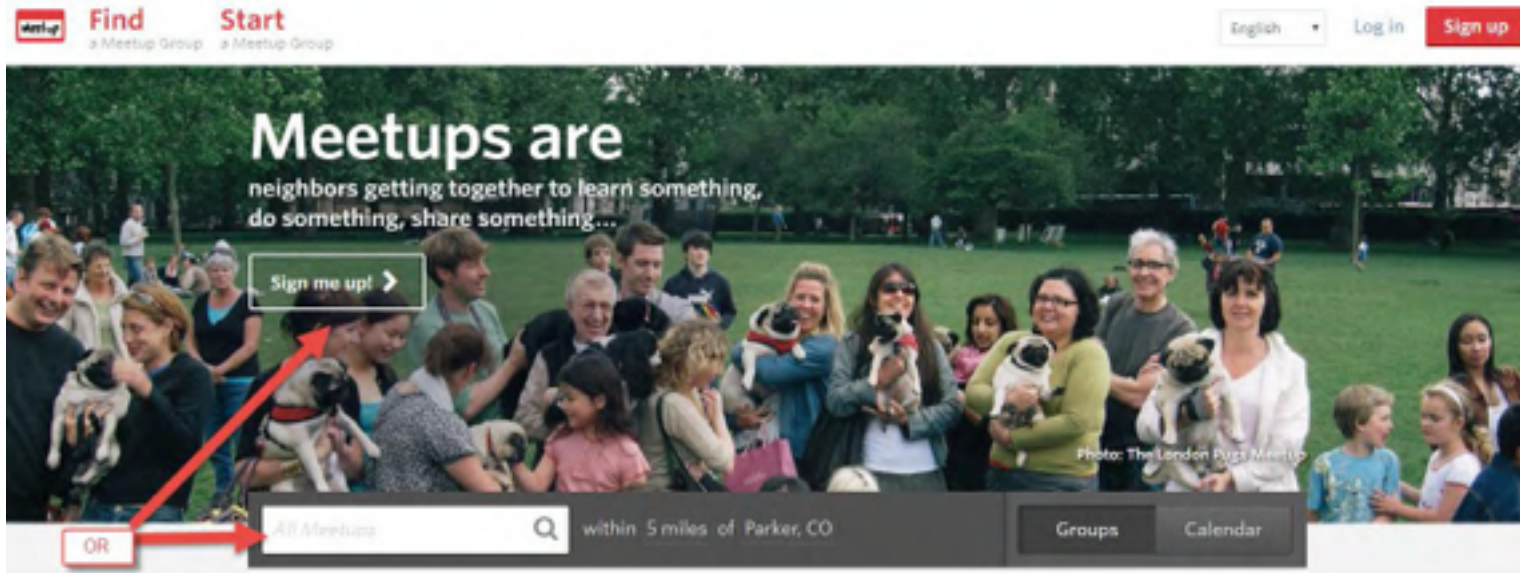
meetup

Find
a Meetup Group

Start
a Meetup Group

English

Log in

Sign up

Meetups are

neighbors getting together to learn something, do something, share something...

Sign me up!

Photo: The London Pugs Meetup

OR

All Meetups

within 5 miles of Parker, CO

Groups

Calendar